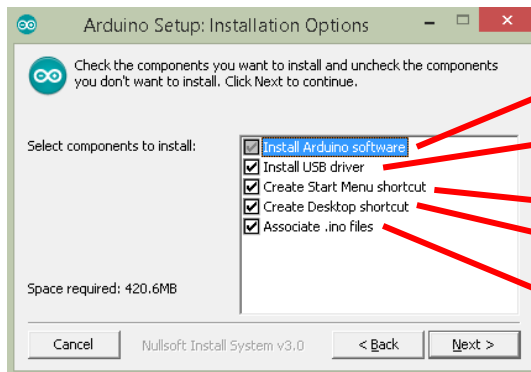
Arduino Setup: Installation Options

Check the components you want to install and uncheck the components you don't want to install. Click Next to continue.

Select components to install:

Install Arduino software
Install USB driver
Create Start Menu shortcut
Create Desktop shortcut
Associate .ino files

Space required: 420.6MB

Cancel
Nullsoft Install System v3.0
< Back
Next >